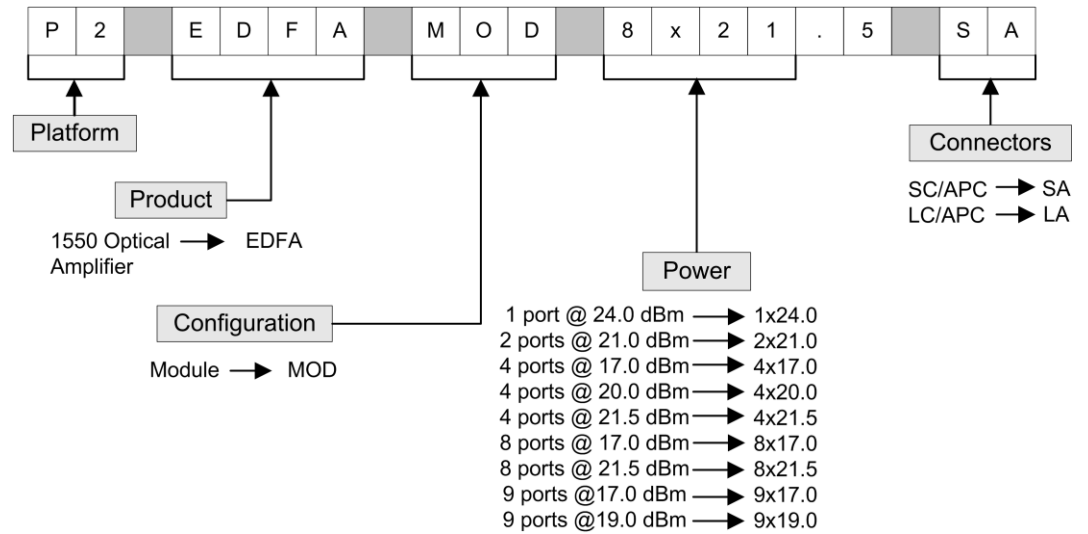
| P | 2 | | E | D | F | A | | M | O | D | | 8 | x | 2 | 1 | . | 5 | | S | A |
|---|---|---|---|---|---|---|---|---|---|---|---|---|---|---|---|---|---|---|---|---|

Platform

Product

1550 Optical Amplifier → EDFA

Configuration

Module → MOD

Power

1 port @ 24.0 dBm → 1x24.0
2 ports @ 21.0 dBm → 2x21.0
4 ports @ 17.0 dBm → 4x17.0
4 ports @ 20.0 dBm → 4x20.0
4 ports @ 21.5 dBm → 4x21.5
8 ports @ 17.0 dBm → 8x17.0
8 ports @ 21.5 dBm → 8x21.5
9 ports @17.0 dBm → 9x17.0
9 ports @19.0 dBm → 9x19.0

Connectors

SC/APC → SA
LC/APC → LA